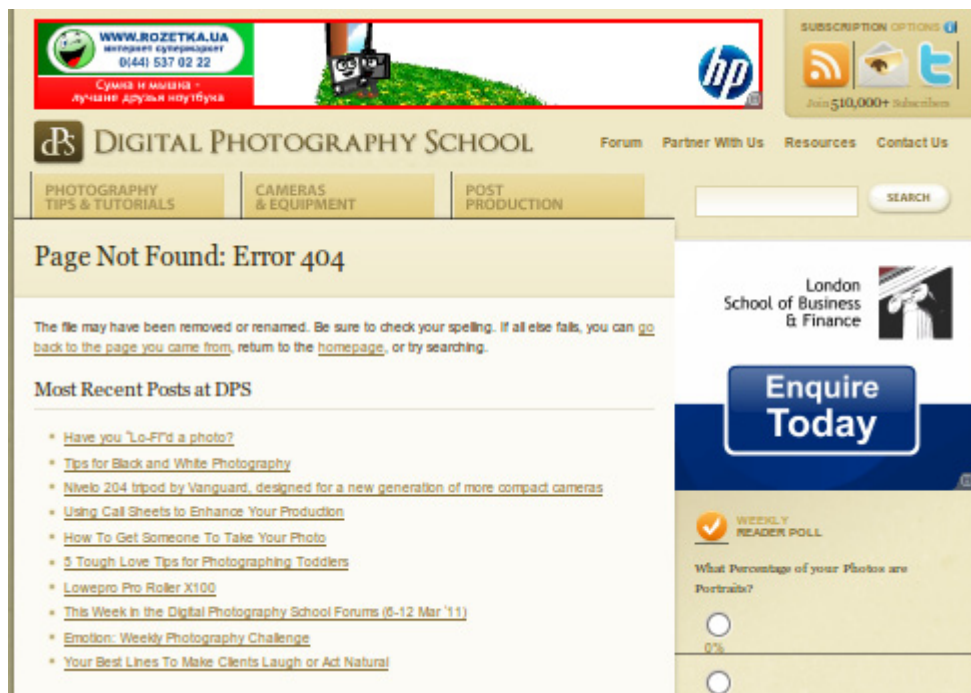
WWW.ROZETKA.UA
интернет супермаркет
0(44) 537 02 22
Сумка и мышка - лучшие друзья ноутбука

hp

SUBSCRIPTION OPTIONS
Join 510,000+ Subscribers

dPS DIGITAL PHOTOGRAPHY SCHOOL

Forum Partner With Us Resources Contact Us

PHOTOGRAPHY TIPS & TUTORIALS
CAMERAS & EQUIPMENT
POST PRODUCTION

SEARCH

Page Not Found: Error 404

The file may have been removed or renamed. Be sure to check your spelling. If all else fails, you can go back to the page you came from, return to the homepage, or try searching.

Most Recent Posts at DPS

- Have you "Lo-FI"'d a photo?
- Tips for Black and White Photography
- Nivelo 204 tripod by Vanguard, designed for a new generation of more compact cameras
- Using Call Sheets to Enhance Your Production
- How To Get Someone To Take Your Photo
- 5 Tough Love Tips for Photographing Toddlers
- Lowepro Pro Roller X100
- This Week in the Digital Photography School Forums (6-12 Mar '11)
- Emotion: Weekly Photography Challenge
- Your Best Lines To Make Clients Laugh or Act Natural

London School of Business & Finance

Enquire Today

WEEKLY READER POLL

What Percentage of your Photos are Portraits?

0%